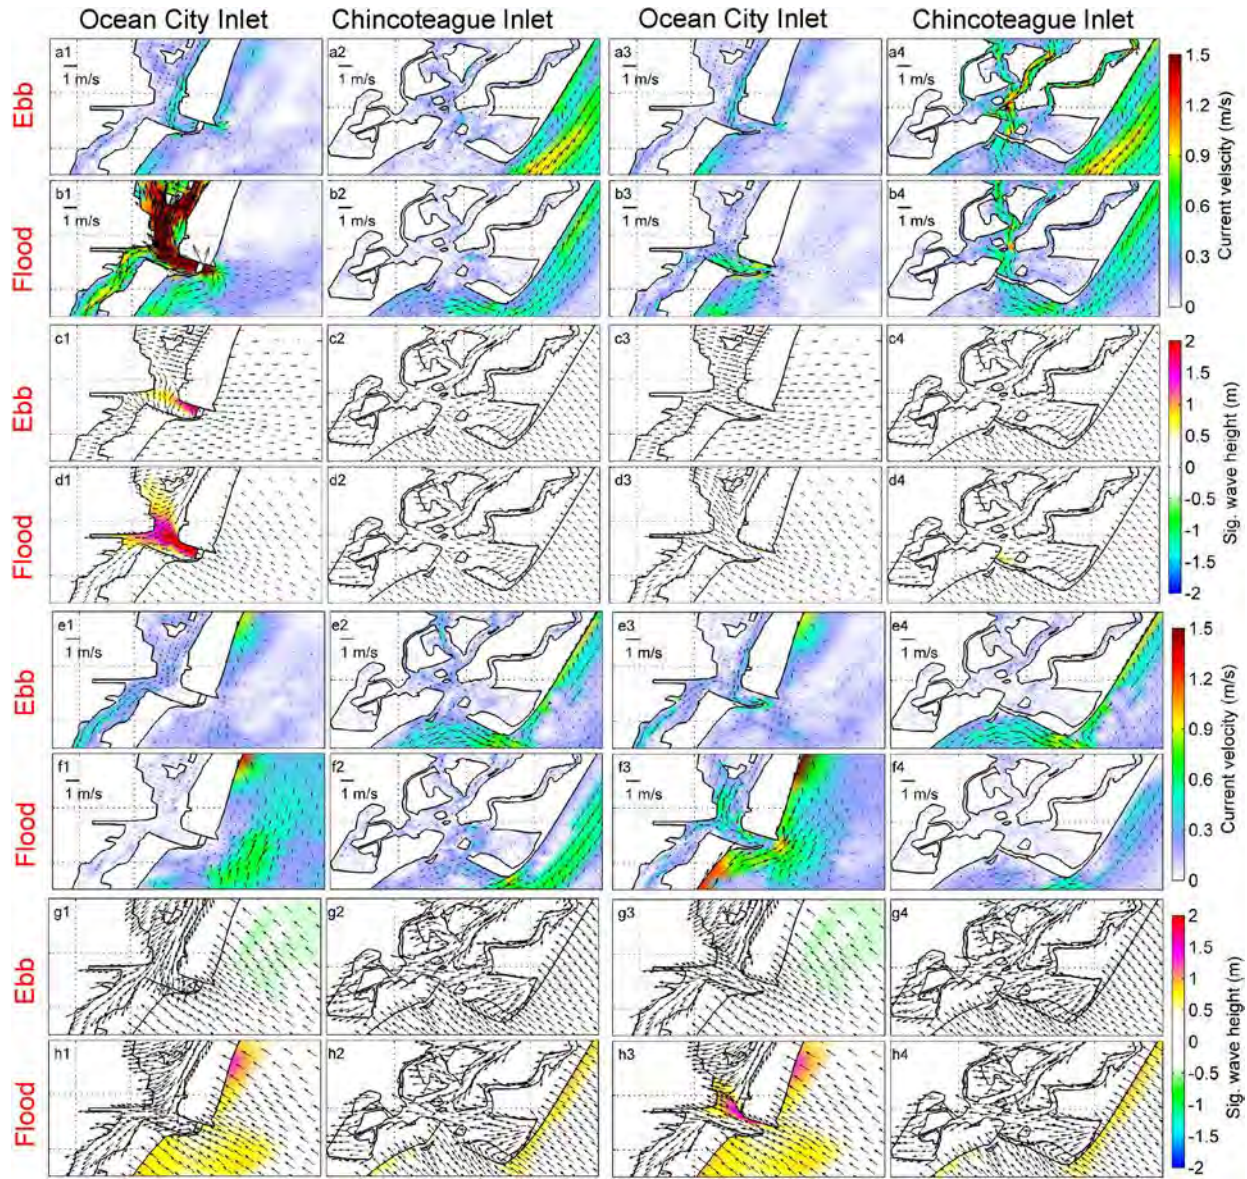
Ocean City Inlet Chincoteague Inlet Ocean City Inlet Chincoteague Inlet

Ebb
a1 1 m/s
a2 1 m/s
a3 1 m/s
a4 1 m/s

Flood
b1 1 m/s
b2 1 m/s
b3 1 m/s
b4 1 m/s

1.5 1.2 0.9 0.6 0.3 0
Current velscity (m/s)

Ebb
c1 c2 c3 c4

Flood
d1 d2 d3 d4

2 1.5 1 0.5 0 -0.5 -1 -1.5 -2
Sig. wave height (m)

Ebb
e1 1 m/s
e2 1 m/s
e3 1 m/s
e4 1 m/s

Flood
f1 1 m/s
f2 1 m/s
f3 1 m/s
f4 1 m/s

1.5 1.2 0.9 0.6 0.3 0
Current velocity (m/s)

Ebb
g1 g2 g3 g4

Flood
h1 h2 h3 h4

2 1.5 1 0.5 0 -0.5 -1 -1.5 -2
Sig. wave height (m)